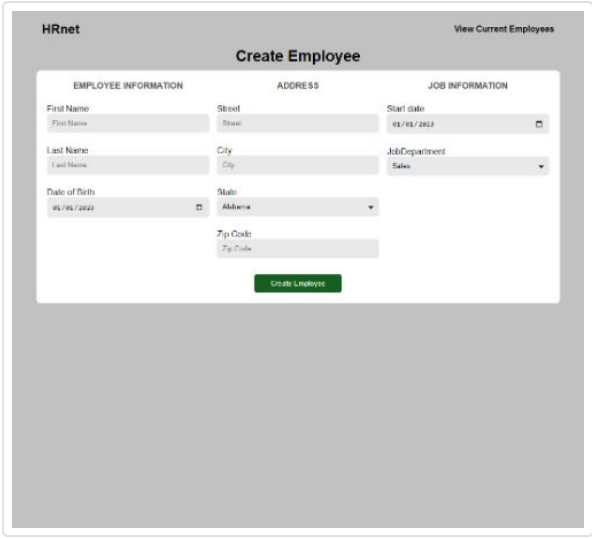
HRnet

View Current Employees

Create Employee

EMPLOYEE INFORMATION

First Name
First Name

Last Name
Last Name

Date of Birth
01/01/2023

ADDRESS

Street
Street

City
City

State
Alabama

Zip Code
Zip Code

JOB INFORMATION

Start date
01/01/2023

JobDepartment
Sales

Create Employee